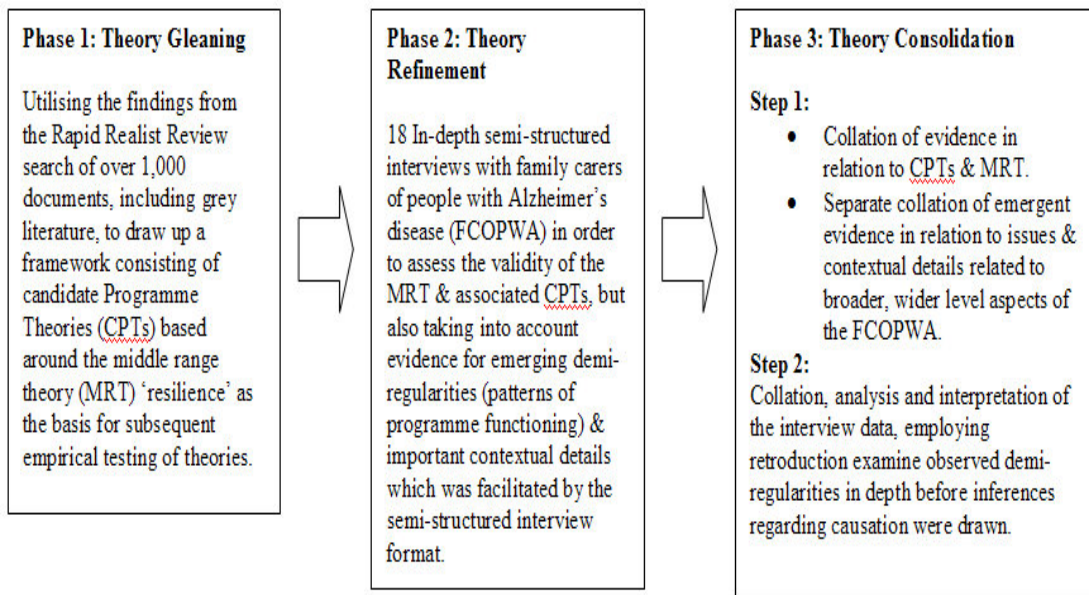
Phase 1: Theory Gleaning

Utilising the findings from the Rapid Realist Review search of over 1,000 documents, including grey literature, to draw up a framework consisting of candidate Programme Theories (CPTs) based around the middle range theory (MRT) 'resilience' as the basis for subsequent empirical testing of theories.

Phase 2: Theory Refinement

18 In-depth semi-structured interviews with family carers of people with Alzheimer's disease (FCOPWA) in order to assess the validity of the MRT & associated CPTs, but also taking into account evidence for emerging demi-regularities (patterns of programme functioning) & important contextual details which was facilitated by the semi-structured interview format.

Phase 3: Theory Consolidation

Step 1:

- Collation of evidence in relation to CPTs & MRT.
- Separate collation of emergent evidence in relation to issues & contextual details related to broader, wider level aspects of the FCOPWA.

Step 2:
Collation, analysis and interpretation of the interview data, employing retroduction examine observed demi-regularities in depth before inferences regarding causation were drawn.